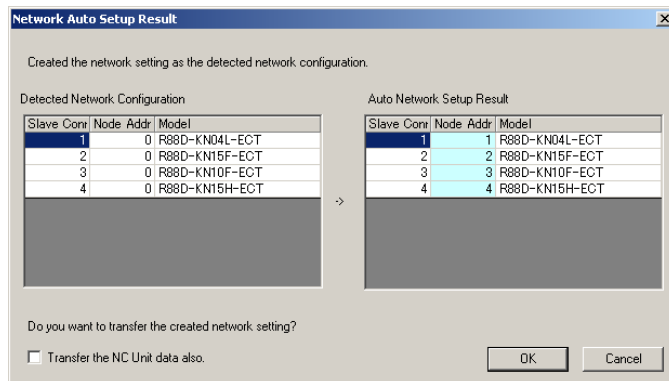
Network Auto Setup Result

Created the network setting as the detected network configuration.

Detected Network Configuration

| Slave Conn | Node Addr | Model |
|---|---|---|
| 1 | 0 | R88D-KN04L-ECT |
| 2 | 0 | R88D-KN15F-ECT |
| 3 | 0 | R88D-KN10F-ECT |
| 4 | 0 | R88D-KN15H-ECT |

->

Auto Network Setup Result

| Slave Conn | Node Addr | Model |
|---|---|---|
| 1 | 1 | R88D-KN04L-ECT |
| 2 | 2 | R88D-KN15F-ECT |
| 3 | 3 | R88D-KN10F-ECT |
| 4 | 4 | R88D-KN15H-ECT |

Do you want to transfer the created network setting?

Transfer the NC Unit data also.

OK

Cancel